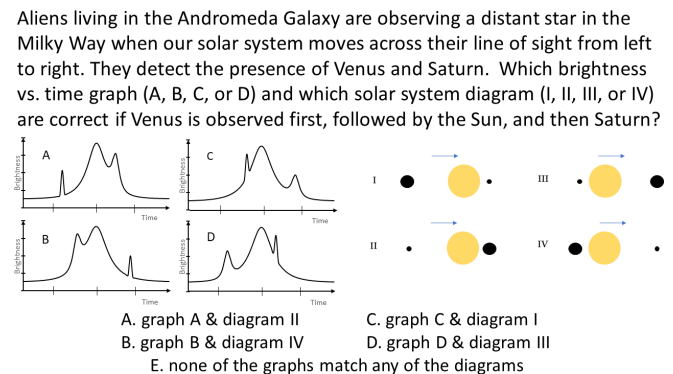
Aliens living in the Andromeda Galaxy are observing a distant star in the Milky Way when our solar system moves across their line of sight from left to right. They detect the presence of Venus and Saturn. Which brightness vs. time graph (A, B, C, or D) and which solar system diagram (I, II, III, or IV) are correct if Venus is observed first, followed by the Sun, and then Saturn?

A
Brightness
Time

C
Brightness
Time

B
Brightness
Time

D
Brightness
Time

I

III

II

IV

A. graph A & diagram II
C. graph C & diagram I
B. graph B & diagram IV
D. graph D & diagram III
E. none of the graphs match any of the diagrams